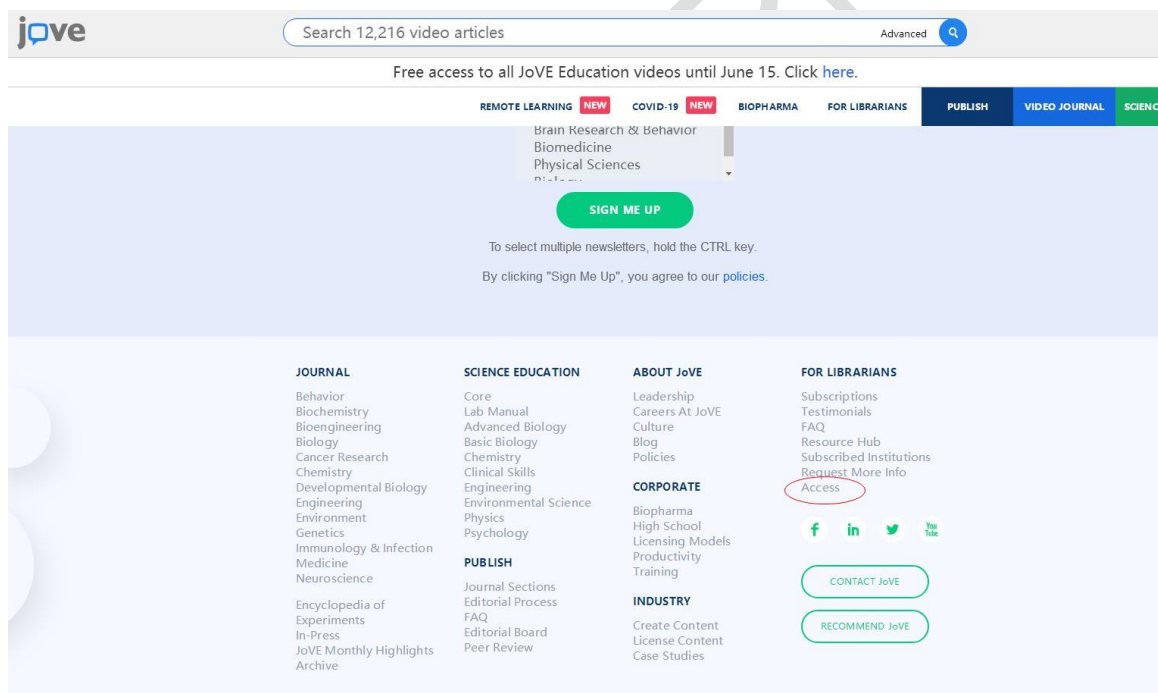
jove

Search 12,216 video articles

Advanced

Free access to all JoVE Education videos until June 15. Click here.

REMOTE LEARNING NEW COVID-19 NEW BIOPHARMA FOR LIBRARIANS PUBLISH VIDEO JOURNAL SCIENC

Brain Research & Behavior
Biomedicine
Physical Sciences
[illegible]

SIGN ME UP

To select multiple newsletters, hold the CTRL key.

By clicking "Sign Me Up", you agree to our policies.

JOURNAL
Behavior
Biochemistry
Bioengineering
Biology
Cancer Research
Chemistry
Developmental Biology
Engineering
Environment
Genetics
Immunology & Infection
Medicine
Neuroscience

Encyclopedia of Experiments
In-Press
JoVE Monthly Highlights
Archive

SCIENCE EDUCATION
Core
Lab Manual
Advanced Biology
Basic Biology
Chemistry
Clinical Skills
Engineering
Environmental Science
Physics
Psychology

PUBLISH
Journal Sections
Editorial Process
FAQ
Editorial Board
Peer Review

ABOUT JoVE
Leadership
Careers At JoVE
Culture
Blog
Policies

CORPORATE
Biopharma
High School
Licensing Models
Productivity
Training

INDUSTRY
Create Content
License Content
Case Studies

FOR LIBRARIANS
Subscriptions
Testimonials
FAQ
Resource Hub
Subscribed Institutions
Request More Info
Access

f in You Tube

CONTACT JoVE

RECOMMEND JoVE